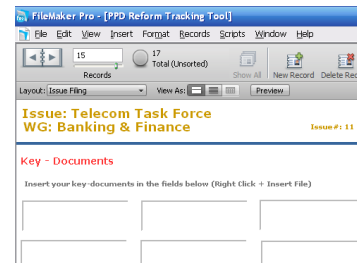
FileMaker Pro - [PPD Reform Tracking Tool]

File Edit View Insert Format Records Scripts Window Help

15
Records
17
Total (Unsorted)
Show All
New Record
Delete Rec

Layout: Issue Filing
View As:
Preview

Issue: Telecom Task Force
WG: Banking & Finance
Issue#: 11

Key - Documents

Insert your key-documents in the fields below (Right Click + Insert File)